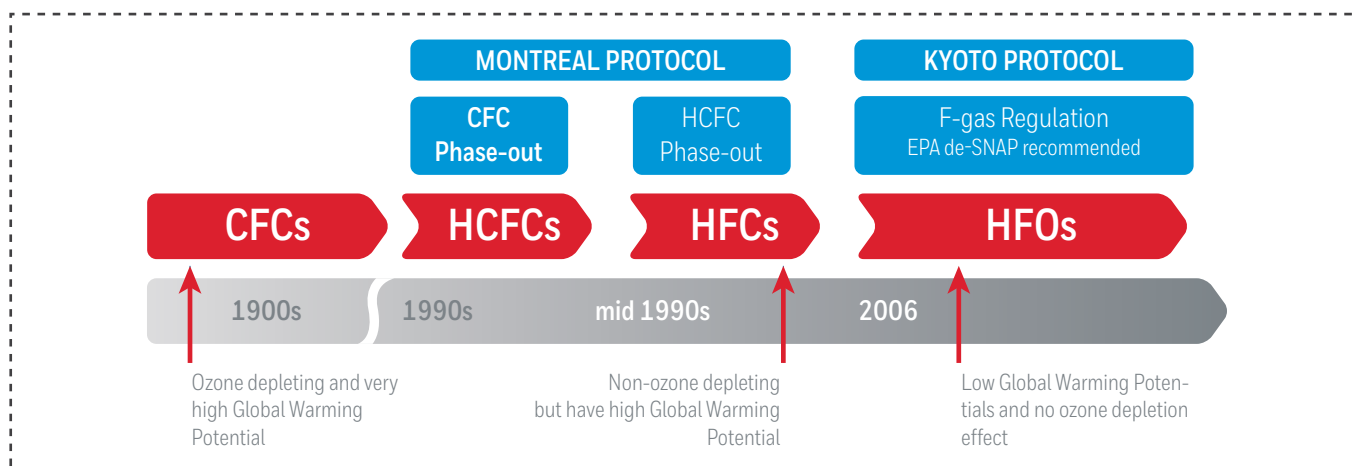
MONTREAL PROTOCOL

KYOTO PROTOCOL

CFC Phase-out

HCFC Phase-out

F-gas Regulation
EPA de-SNAP recommended

CFCs

HCFCs

HFCs

HFOs

1900s

1990s

mid 1990s

2006

Ozone depleting and very high Global Warming Potential

Non-ozone depleting but have high Global Warming Potential

Low Global Warming Potentials and no ozone depletion effect